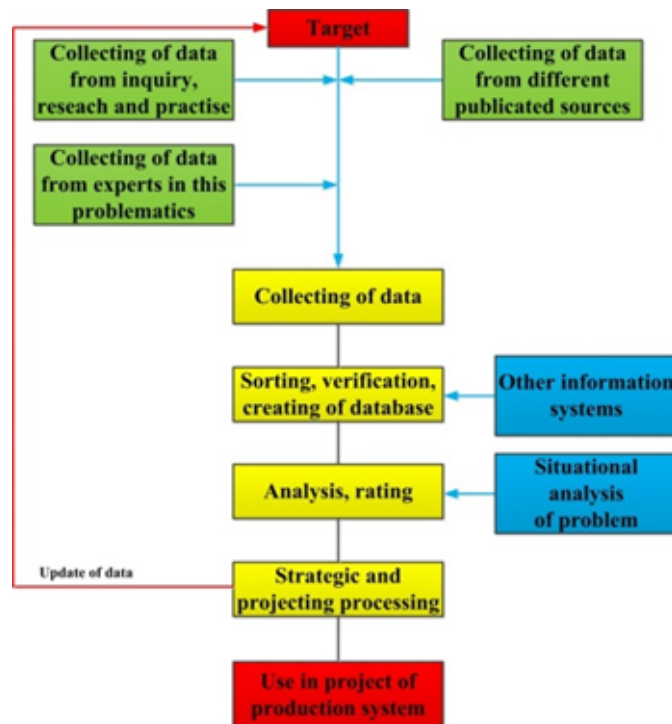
Target

Collecting of data from inquiry, reseach and practise

Collecting of data from different publicated sources

Collecting of data from experts in this problematics

Collecting of data

Sorting, verification, creating of database

Other information systems

Analysis, rating

Situational analysis of problem

Update of data

Strategic and projecting processing

Use in project of production system